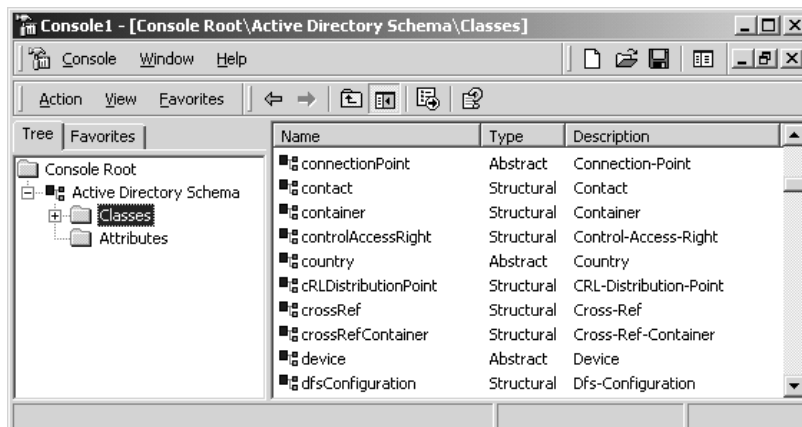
Console1 - [Console Root\Active Directory Schema\Classes]

Console Window Help

Action View Favorites

Tree | Favorites

Console Root
Active Directory Schema
Classes
Attributes

| Name | Type | Description |
|---|---|---|
| connectionPoint | Abstract | Connection-Point |
| contact | Structural | Contact |
| container | Structural | Container |
| controlAccessRight | Structural | Control-Access-Right |
| country | Abstract | Country |
| cRLDistributionPoint | Structural | CRL-Distribution-Point |
| crossRef | Structural | Cross-Ref |
| crossRefContainer | Structural | Cross-Ref-Container |
| device | Abstract | Device |
| dfsConfiguration | Structural | Dfs-Configuration |